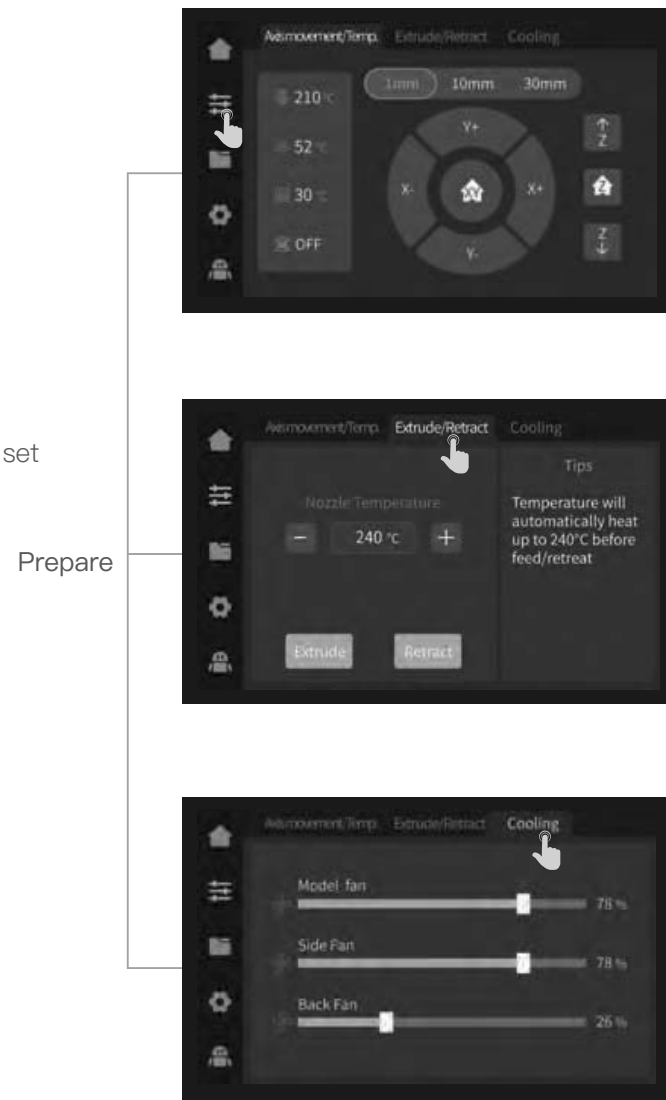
Axis movement/Temp. Extrude/Retract Cooling

210 °C
52 °C
30 °C
OFF

1mm 10mm 30mm

Y+
X-
X+
Y-
Z
Z

set

Prepare

Axis movement/Temp. Extrude/Retract Cooling

Nozzle Temperature
− 240 °C +

Extrude Retract

Tips
Temperature will automatically heat up to 240°C before feed/retreat

Axis movement/Temp. Extrude/Retract Cooling

Model fan 78 %
Side Fan 78 %
Back Fan 26 %